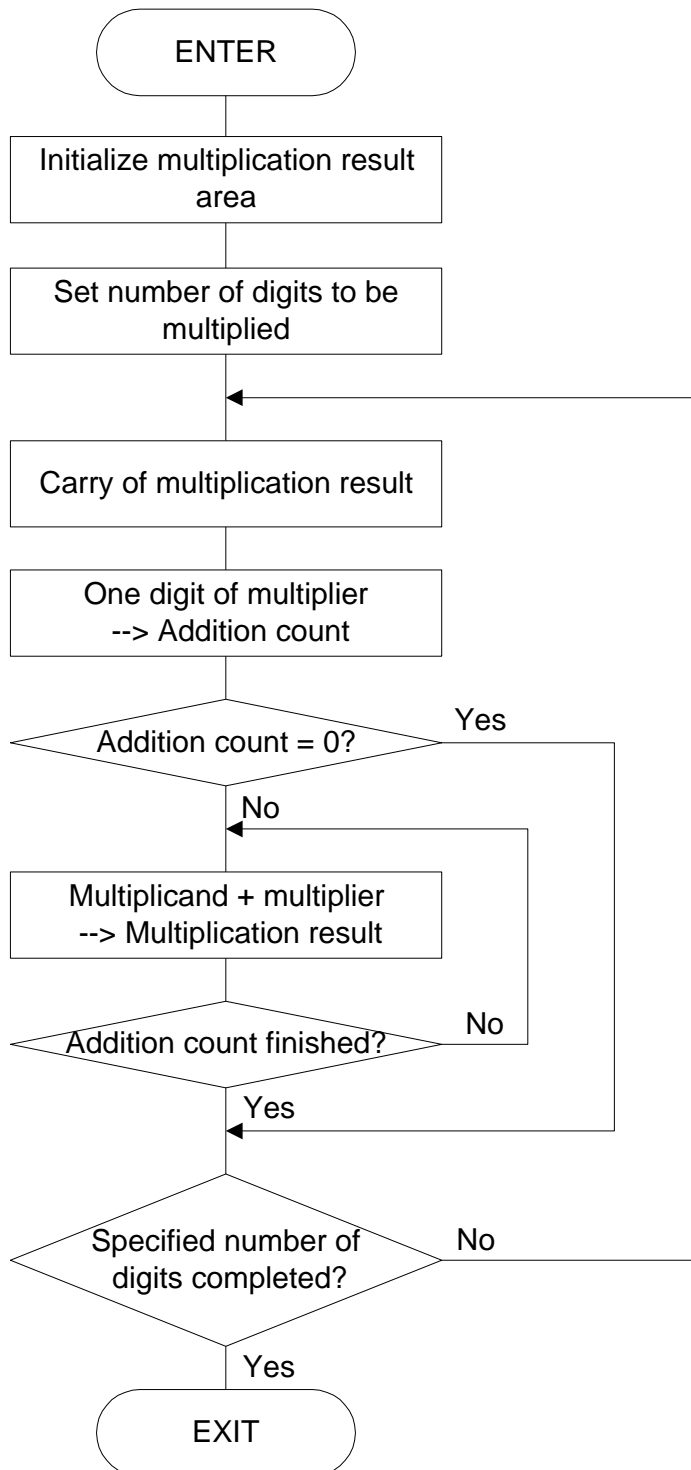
ENTER

Initialize multiplication result area

Set number of digits to be multiplied

Carry of multiplication result

One digit of multiplier --> Addition count

Addition count = 0?

Yes

No

Multiplicand + multiplier --> Multiplication result

Addition count finished?

No

Yes

Specified number of digits completed?

No

Yes

EXIT